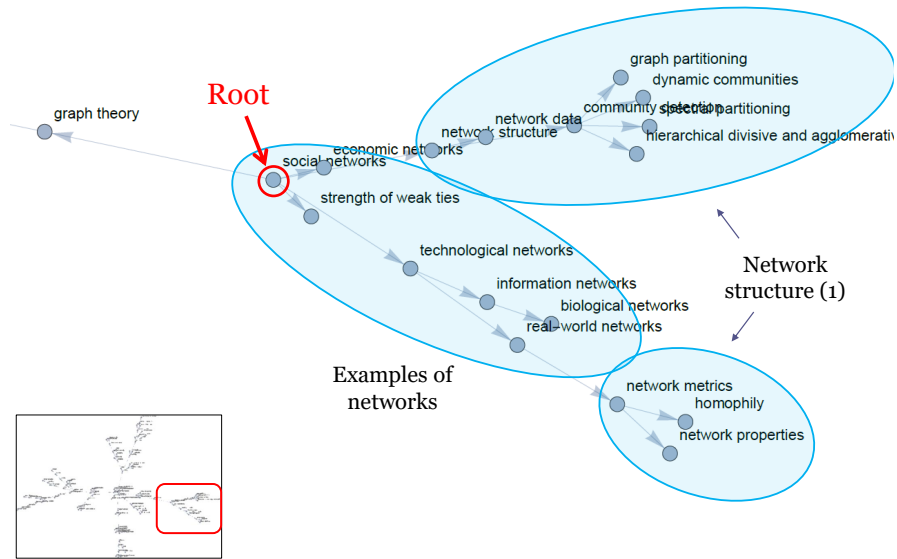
graph theory

Root

social networks

economic networks

network structure

network data

community detection

spectral partitioning

graph partitioning

dynamic communities

hierarchical divisive and agglomerativ

strength of weak ties

technological networks

information networks

biological networks

real-world networks

Network structure (1)

Examples of networks

network metrics

homophily

network properties